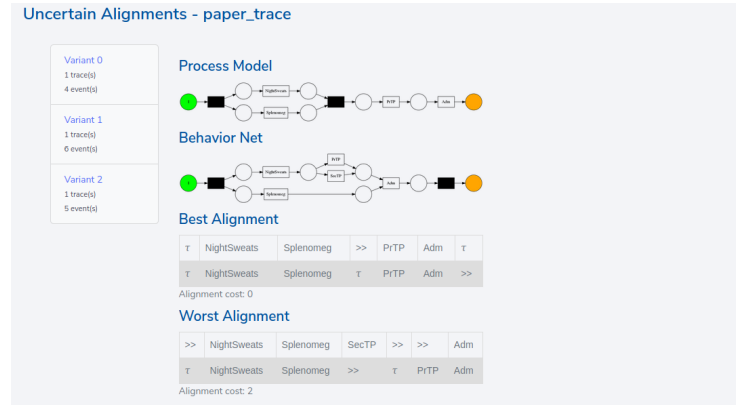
Uncertain Alignments - paper_trace

Variant 0
1 trace(s)
4 event(s)

Variant 1
1 trace(s)
6 event(s)

Variant 2
1 trace(s)
5 event(s)

Process Model

NightSweats
Splenomeg
PrTP
Adm

Behavior Net

NightSweats
PrTP
SecTP
Splenomeg
Adm

Best Alignment

| τ | NightSweats | Splenomeg | >> | PrTP | Adm | τ |
|---|---|---|---|---|---|---|
| τ | NightSweats | Splenomeg | τ | PrTP | Adm | >> |

Alignment cost: 0

Worst Alignment

| >> | NightSweats | Splenomeg | SecTP | >> | >> | Adm |
|---|---|---|---|---|---|---|
| τ | NightSweats | Splenomeg | >> | τ | PrTP | Adm |

Alignment cost: 2